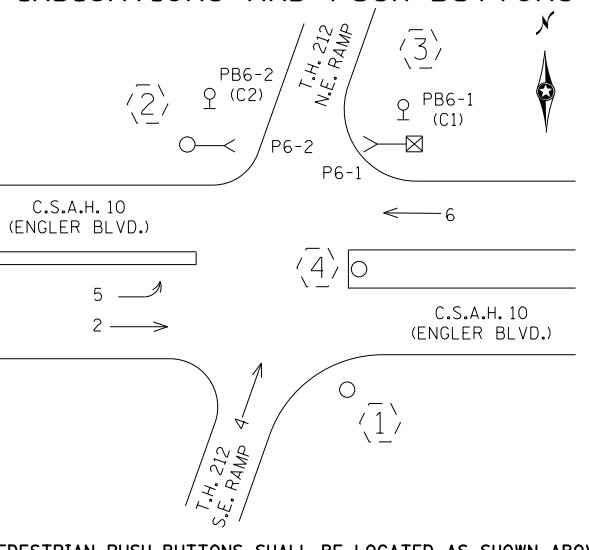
DETECTIONS AND PUSH BUTTONS

N

T.H. 212 N.E. RAMP

3

PB6-2 (C2)

2

PB6-1 (C1)

P6-2

P6-1

C.S.A.H. 10 (ENGLER BLVD.)

6

4

5

2

C.S.A.H. 10 (ENGLER BLVD.)

1

4

T.H. 212 S.E. RAMP

PEDESTRIAN PUSH BUTTONS SHALL BE LOCATED AS SHOWN ABOV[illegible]